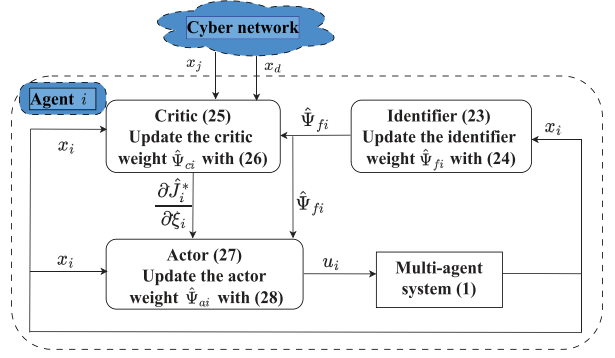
Cyber network

$x_j$

$x_d$

Agent $i$

Critic (25)
Update the critic weight $\hat{\Psi}_{ci}$ with (26)

$\hat{\Psi}_{fi}$

Identifier (23)
Update the identifier weight $\hat{\Psi}_{fi}$ with (24)

$x_i$

$x_i$

$\frac{\partial \hat{J}_i^*}{\partial \xi_i}$

$\hat{\Psi}_{fi}$

$x_i$

Actor (27)
Update the actor weight $\hat{\Psi}_{ai}$ with (28)

$u_i$

Multi-agent system (1)